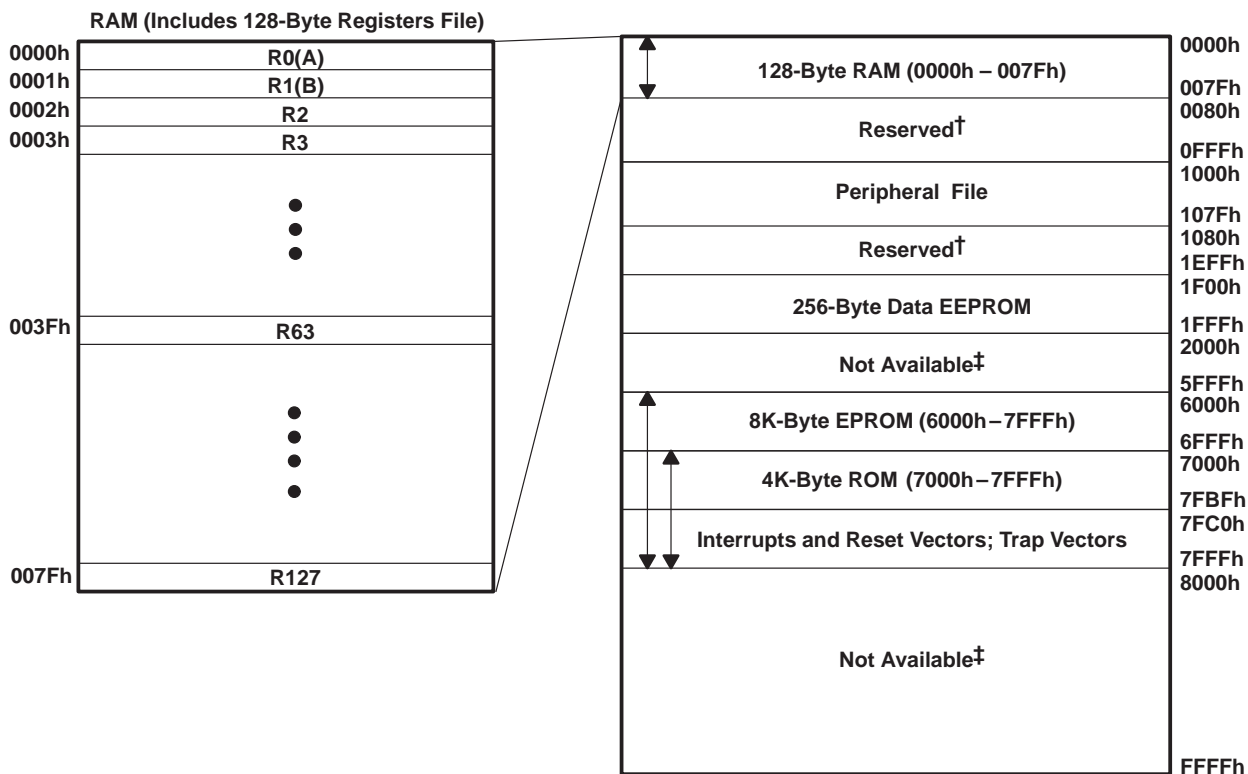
RAM (Includes 128-Byte Registers File)

0000h R0(A)
0001h R1(B)
0002h R2
0003h R3
003Fh R63
007Fh R127

0000h
128-Byte RAM (0000h – 007Fh)
007Fh
0080h
Reserved†
0FFFh
1000h
Peripheral File
107Fh
1080h
Reserved†
1EFFh
1F00h
256-Byte Data EEPROM
1FFFh
2000h
Not Available‡
5FFFh
6000h
8K-Byte EPROM (6000h – 7FFFh)
6FFFh
7000h
4K-Byte ROM (7000h – 7FFFh)
7FBFh
7FC0h
Interrupts and Reset Vectors; Trap Vectors
7FFFh
8000h
Not Available‡
FFFFh